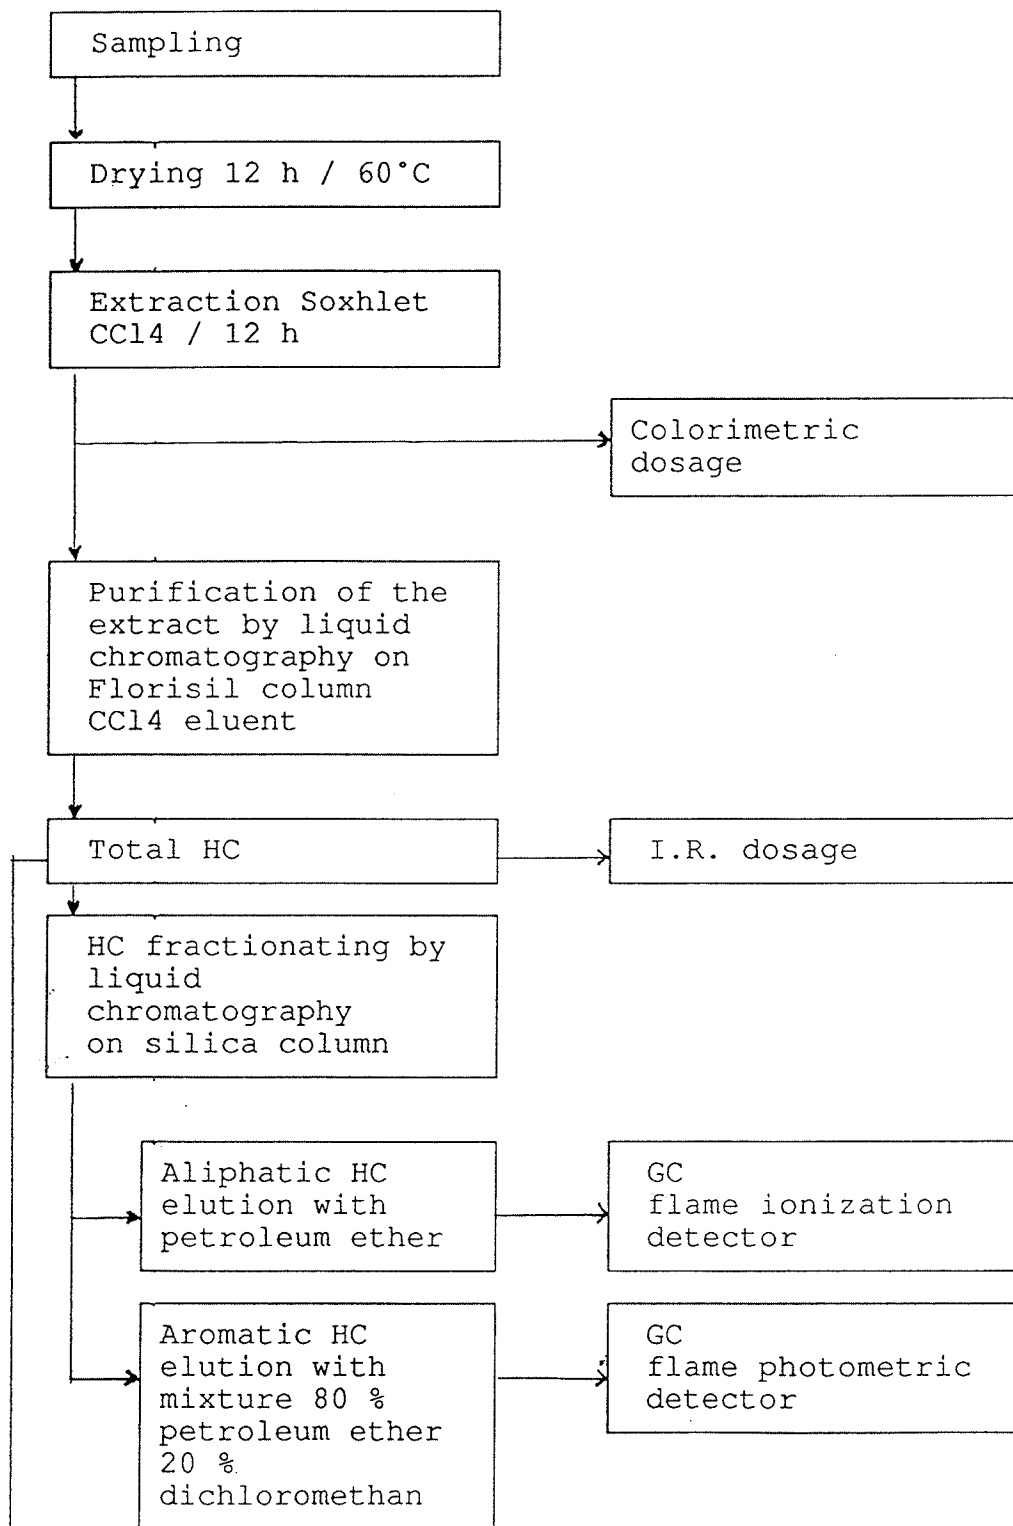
Sampling

Drying 12 h / 60°C

Extraction Soxhlet CCl4 / 12 h

Colorimetric dosage

Purification of the extract by liquid chromatography on Florisil column CCl4 eluent

Total HC

I.R. dosage

HC fractionating by liquid chromatography on silica column

Aliphatic HC elution with petroleum ether

GC flame ionization detector

Aromatic HC elution with mixture 80 % petroleum ether 20 % dichloromethan

GC flame photometric detector